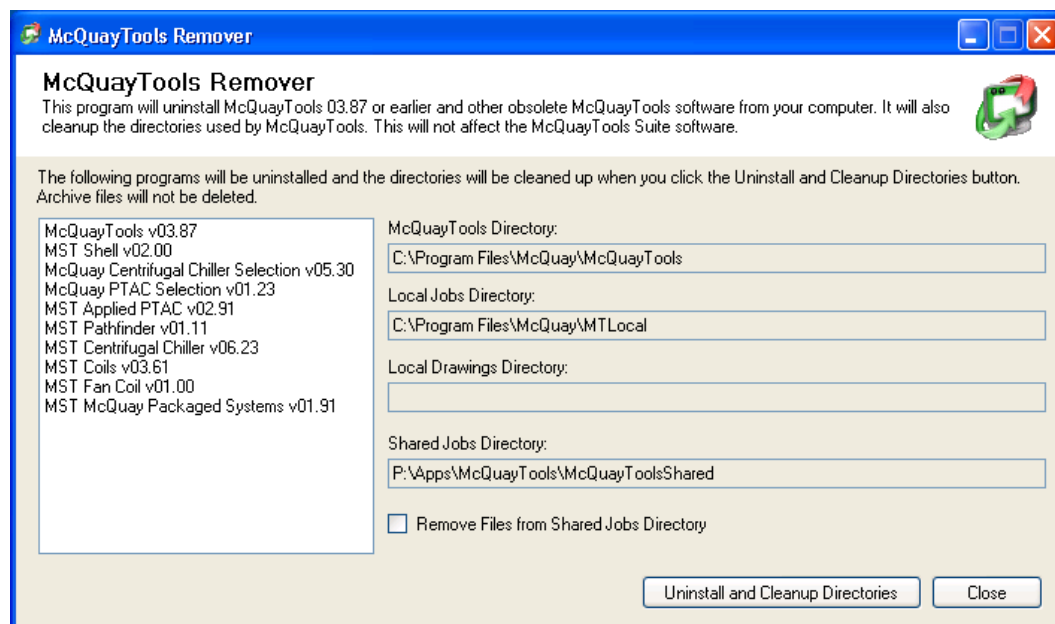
McQuayTools Remover

McQuayTools Remover
This program will uninstall McQuayTools 03.87 or earlier and other obsolete McQuayTools software from your computer. It will also cleanup the directories used by McQuayTools. This will not affect the McQuayTools Suite software.

The following programs will be uninstalled and the directories will be cleaned up when you click the Uninstall and Cleanup Directories button. Archive files will not be deleted.

McQuayTools v03.87
MST Shell v02.00
McQuay Centrifugal Chiller Selection v05.30
McQuay PTAC Selection v01.23
MST Applied PTAC v02.91
MST Pathfinder v01.11
MST Centrifugal Chiller v06.23
MST Coils v03.61
MST Fan Coil v01.00
MST McQuay Packaged Systems v01.91

McQuayTools Directory:
C:\Program Files\McQuay\McQuayTools

Local Jobs Directory:
C:\Program Files\McQuay\MTLocal

Local Drawings Directory:

Shared Jobs Directory:
P:\Apps\McQuayTools\McQuayToolsShared

Remove Files from Shared Jobs Directory

Uninstall and Cleanup Directories
Close